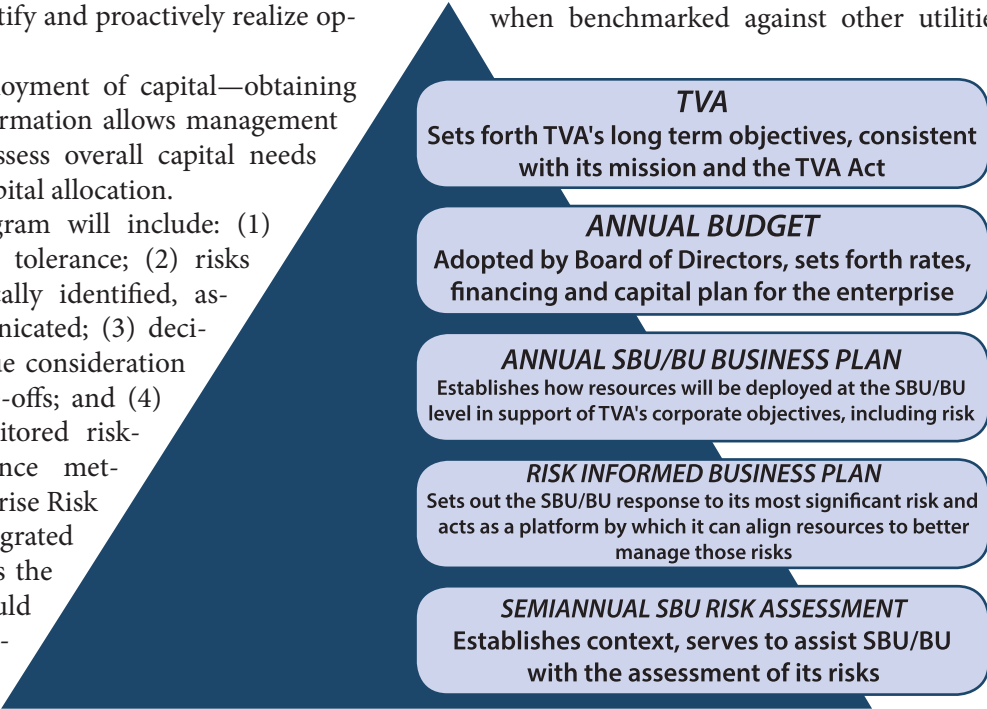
tify and proactively realize op-

oyment of capital—obtaining rmation allows management ssess overall capital needs pital allocation.

gram will include: (1) tolerance; (2) risks ally identified, as- nicated; (3) deci- e consideration -offs; and (4) itored risk- nce met- rise Risk grated s the uld -

when benchmarked against other utilitie

TVA
Sets forth TVA's long term objectives, consistent with its mission and the TVA Act

ANNUAL BUDGET
Adopted by Board of Directors, sets forth rates, financing and capital plan for the enterprise

ANNUAL SBU/BU BUSINESS PLAN
Establishes how resources will be deployed at the SBU/BU level in support of TVA's corporate objectives, including risk

RISK INFORMED BUSINESS PLAN
Sets out the SBU/BU response to its most significant risk and acts as a platform by which it can align resources to better manage those risks

SEMIANNUAL SBU RISK ASSESSMENT
Establishes context, serves to assist SBU/BU with the assessment of its risks